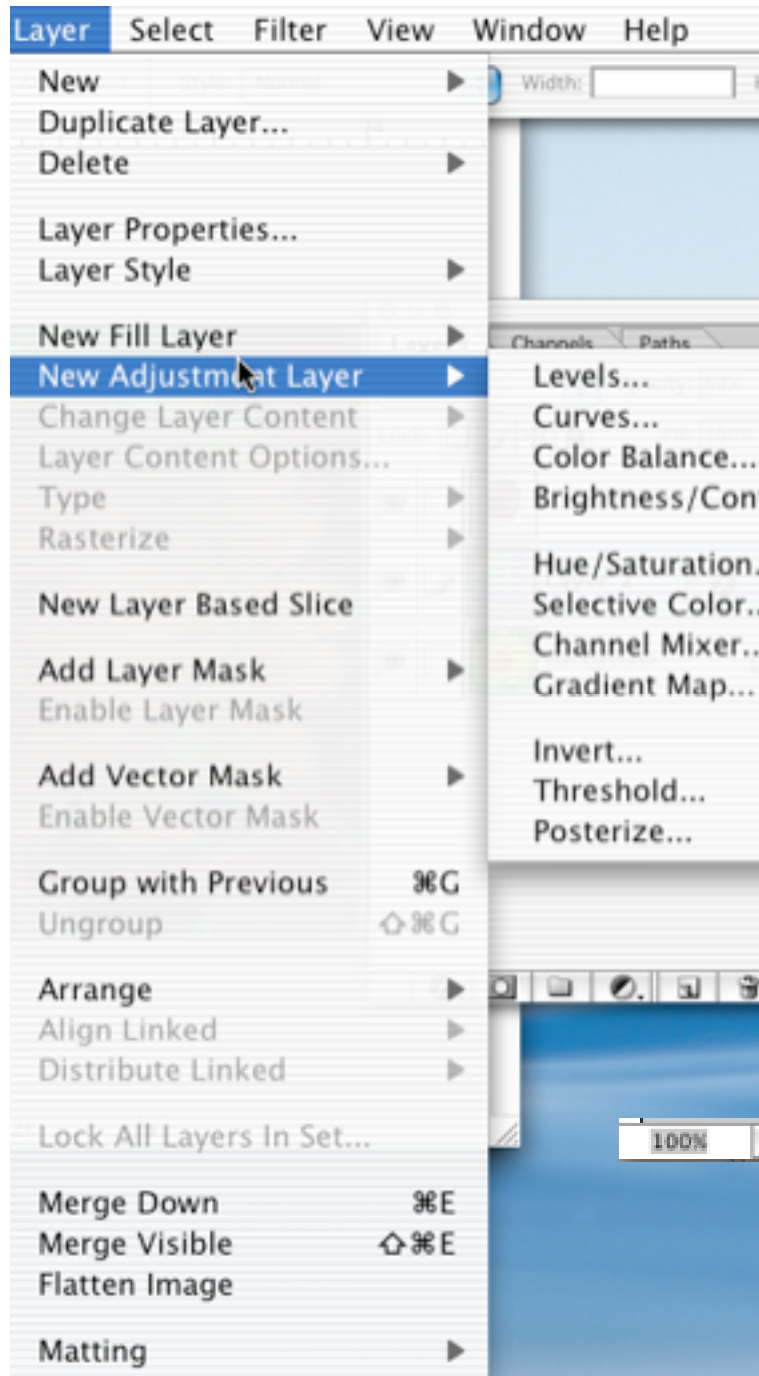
Layer Select Filter View Window Help

Width:

New
Duplicate Layer...
Delete

Layer Properties...
Layer Style

New Fill Layer
New Adjustment Layer
Change Layer Content
Layer Content Options...
Type
Rasterize

New Layer Based Slice

Add Layer Mask
Enable Layer Mask

Add Vector Mask
Enable Vector Mask

Group with Previous ⌘G
Ungroup ⇧⌘G

Arrange
Align Linked
Distribute Linked

Lock All Layers In Set...

Merge Down ⌘E
Merge Visible ⇧⌘E
Flatten Image

Matting

Channels Paths

Levels...
Curves...
Color Balance...
Brightness/Con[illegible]

Hue/Saturation.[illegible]
Selective Color..
Channel Mixer..
Gradient Map...

Invert...
Threshold...
Posterize...

100%